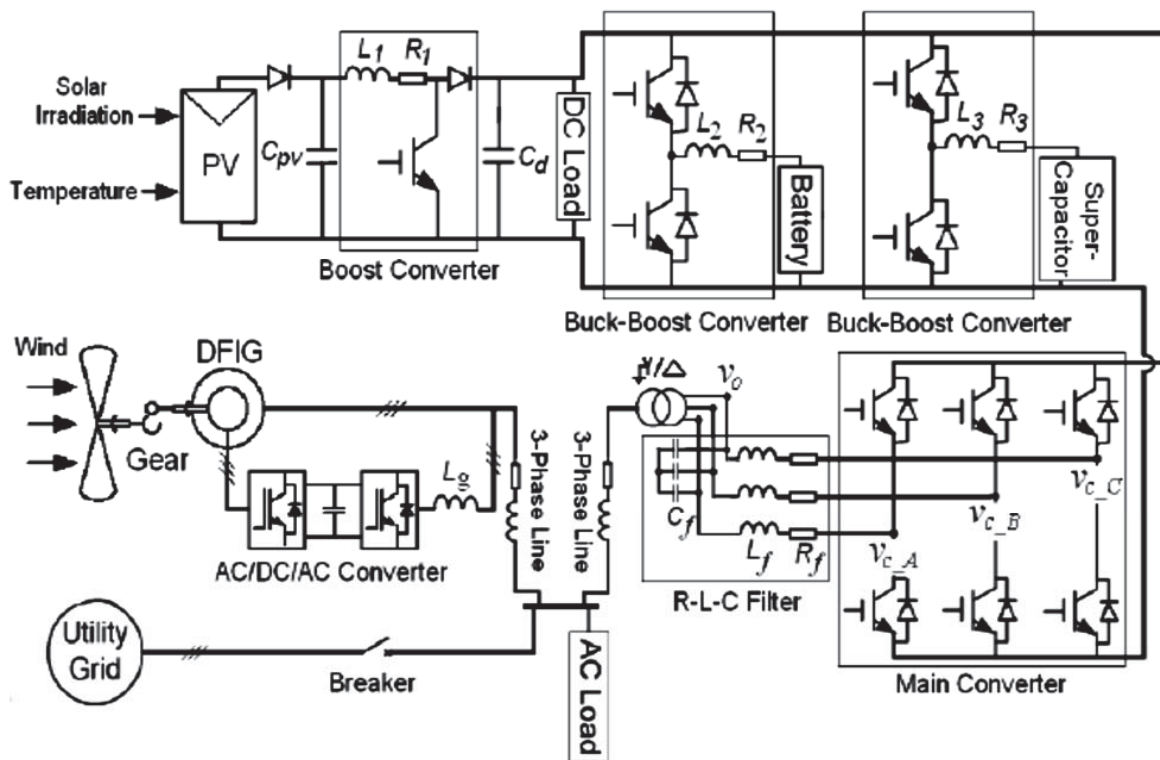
Solar Irradiation
Temperature
PV
$C_{pv}$
$L_1$
$R_1$
Boost Converter
$C_d$
DC Load
$L_2$
$R_2$
Battery
Buck-Boost Converter
$L_3$
$R_3$
Super-Capacitor
Buck-Boost Converter
Wind
DFIG
Gear
$L_g$
AC/DC/AC Converter
3-Phase Line
3-Phase Line
Y/Δ
$v_o$
$C_f$
$L_f$
$R_f$
R-L-C Filter
$v_{c\_A}$
$v_{c\_B}$
$v_{c\_C}$
Main Converter
Utility Grid
Breaker
AC Load